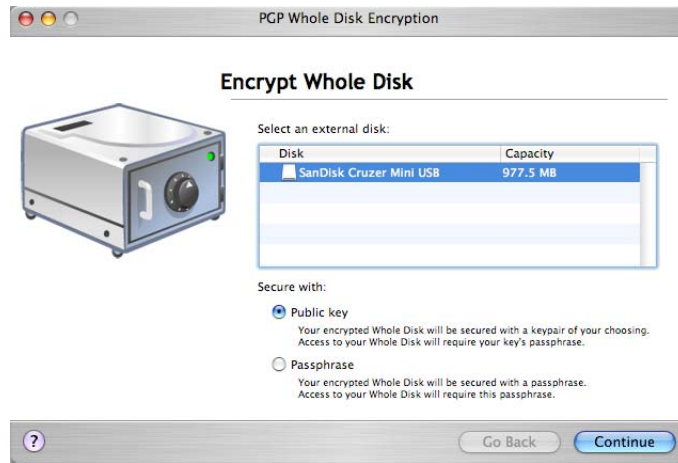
PGP Whole Disk Encryption

Encrypt Whole Disk

Select an external disk:

| Disk | Capacity |
|---|---|
| SanDisk Cruzer Mini USB | 977.5 MB |

Secure with:

Public key
Your encrypted Whole Disk will be secured with a keypair of your choosing. Access to your Whole Disk will require your key's passphrase.

Passphrase
Your encrypted Whole Disk will be secured with a passphrase. Access to your Whole Disk will require this passphrase.

?

Go Back

Continue